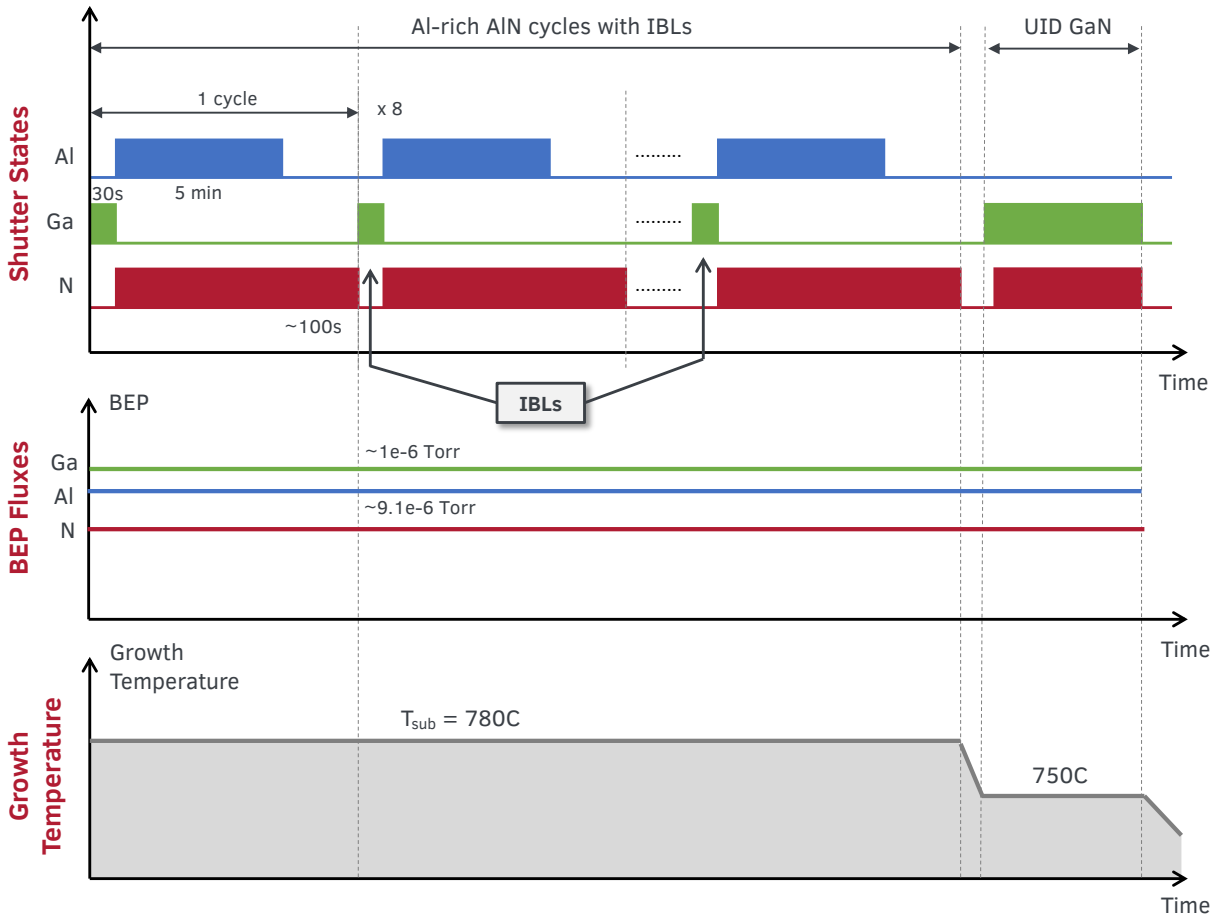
Al-rich AlN cycles with IBLs

UID GaN

1 cycle

x 8

Shutter States

Al

30s

5 min

Ga

N

~100s

IBLs

Time

BEP

BEP Fluxes

Ga

~1e-6 Torr

Al

~9.1e-6 Torr

N

Time

Growth Temperature

Growth Temperature

$T_{sub}$ = 780C

750C

Time